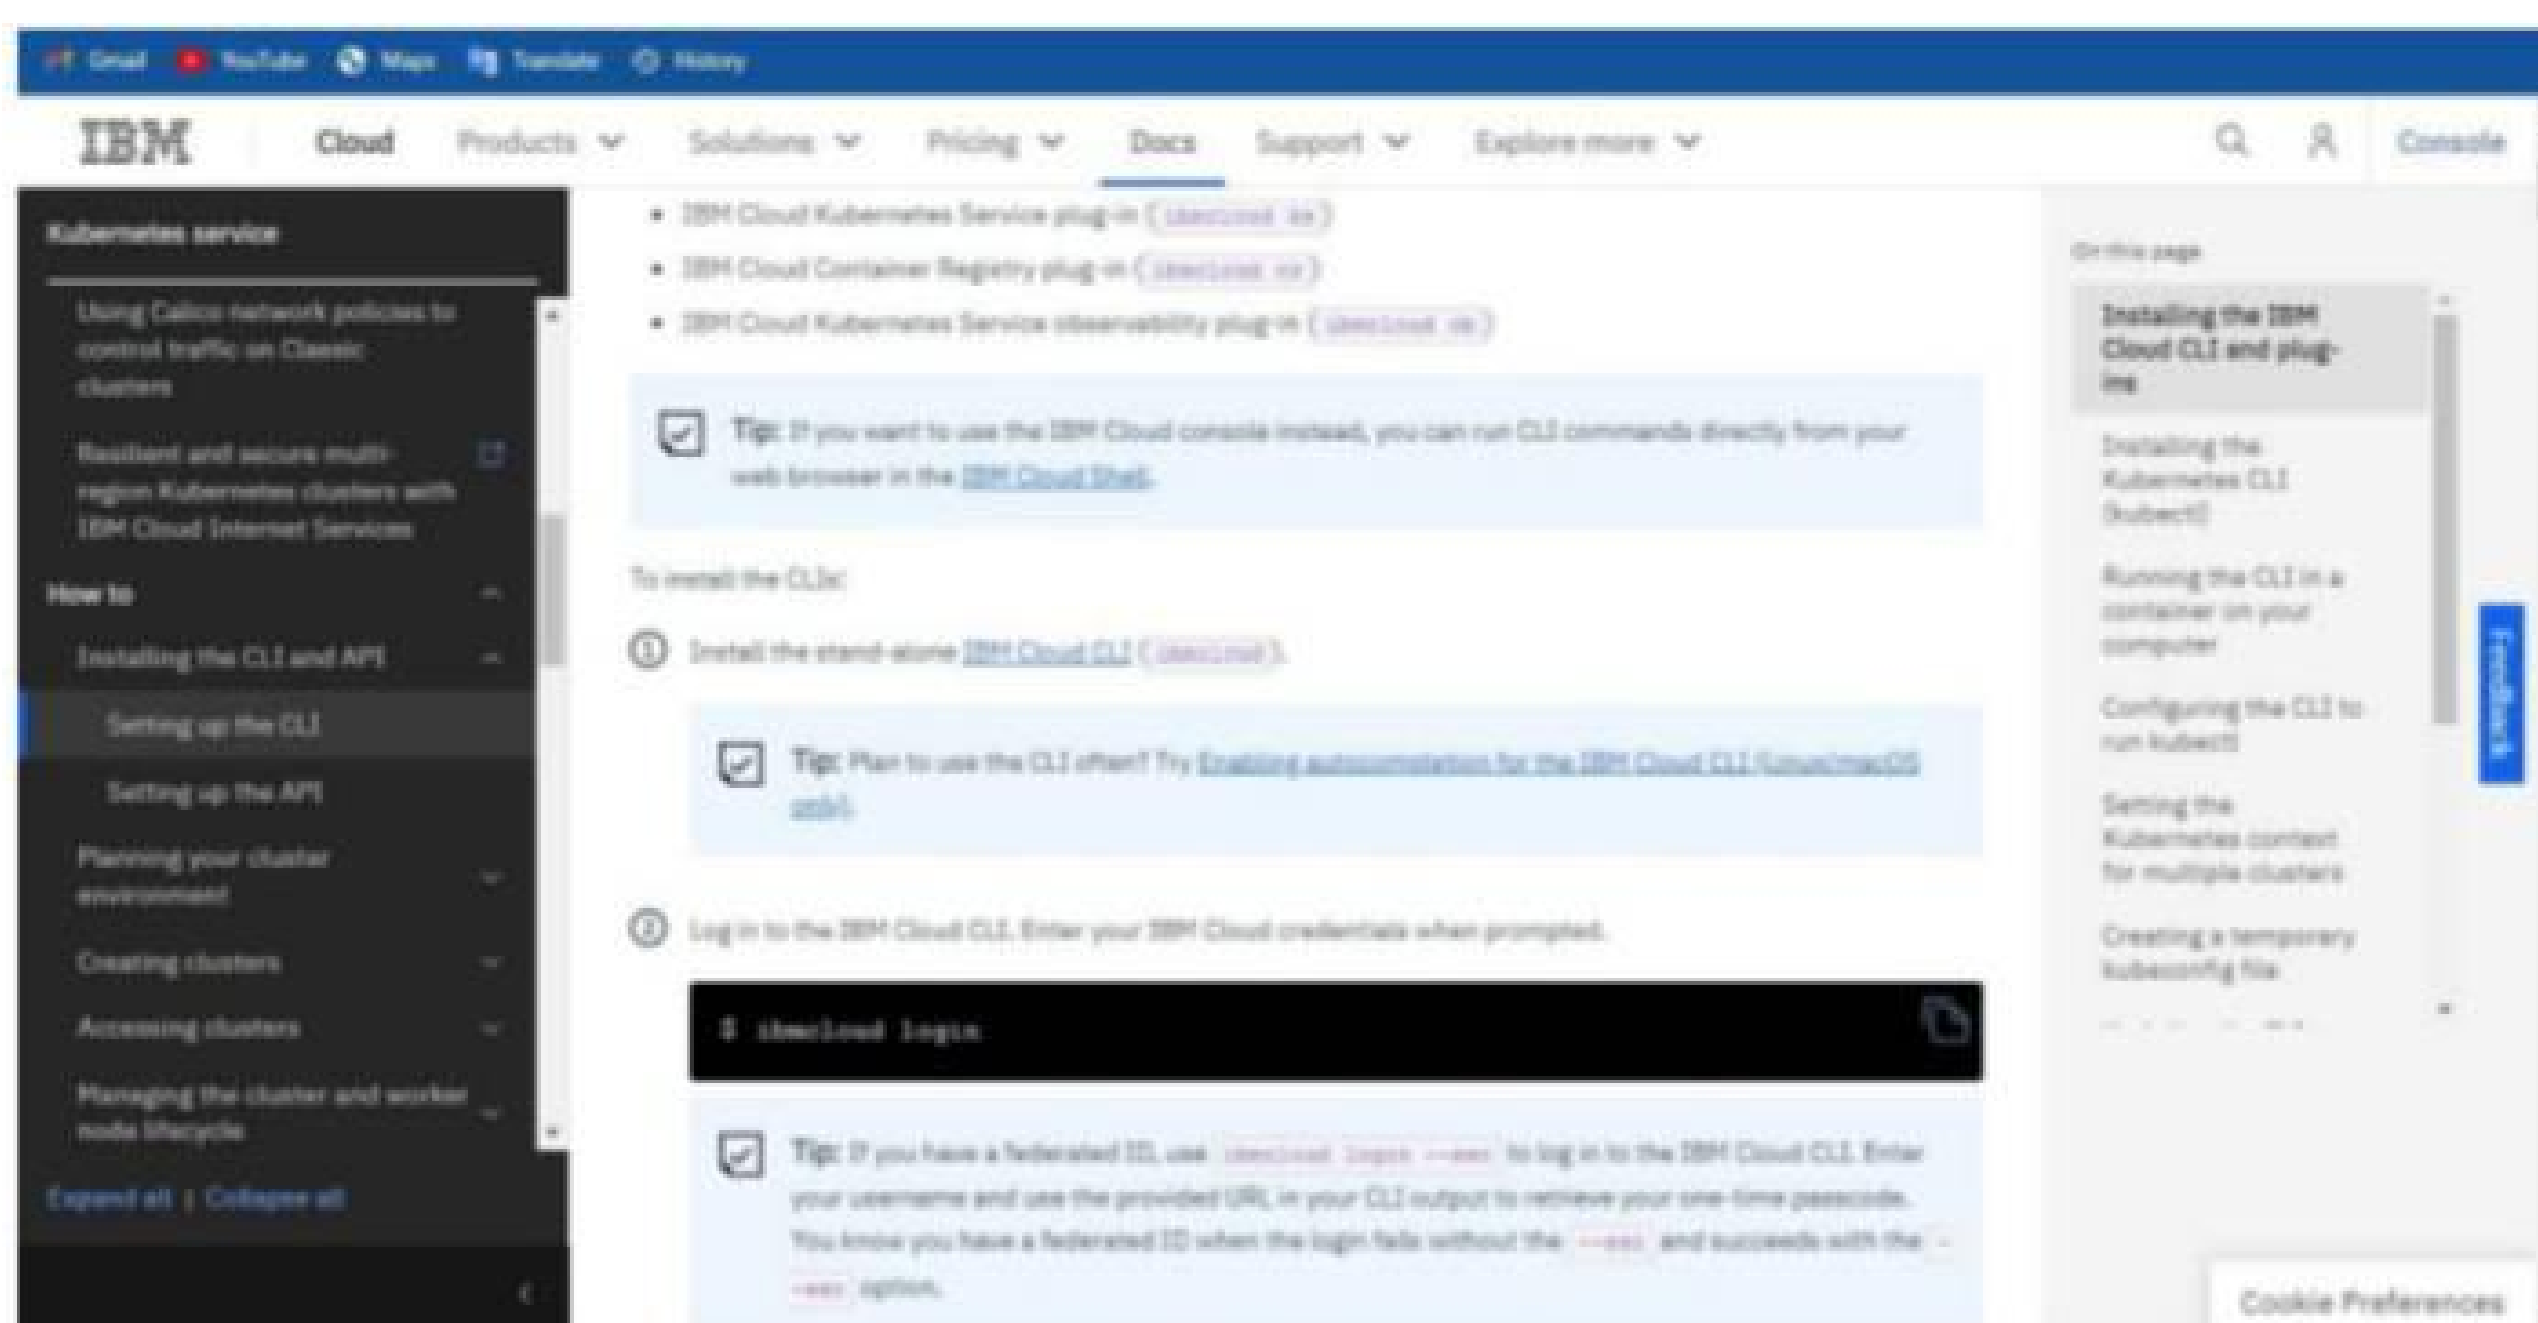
Gmail YouTube Maps Translate History

IBM Cloud Products Solutions Pricing Docs Support Explore more Console

Kubernetes service

Using Calico network policies to control traffic on Classic clusters

Resilient and secure multi-region Kubernetes clusters with IBM Cloud Internet Services

How to

Installing the CLI and API

Setting up the CLI

Setting up the API

Planning your cluster environment

Creating clusters

Accessing clusters

Managing the cluster and worker node lifecycle

Expand all | Collapse all

- IBM Cloud Kubernetes Service plug-in ( ibmcloud ks )
- IBM Cloud Container Registry plug-in ( ibmcloud cr )
- IBM Cloud Kubernetes Service observability plug-in ( ibmcloud ob )

Tip: If you want to use the IBM Cloud console instead, you can run CLI commands directly from your web browser in the IBM Cloud Shell.

To install the CLIs:

1. Install the stand-alone IBM Cloud CLI ( ibmcloud ).

Tip: Plan to use the CLI often? Try Enabling autocompletion for the IBM Cloud CLI (Linux/macOS only).

2. Log in to the IBM Cloud CLI. Enter your IBM Cloud credentials when prompted.

$ ibmcloud login

Tip: If you have a federated ID, use ibmcloud login --sso to log in to the IBM Cloud CLI. Enter your username and use the provided URL in your CLI output to retrieve your one-time passcode. You know you have a federated ID when the login fails without the --sso and succeeds with the --sso option.

On this page

Installing the IBM Cloud CLI and plug-ins

Installing the Kubernetes CLI (kubectl)

Running the CLI in a container on your computer

Configuring the CLI to run kubectl

Setting the Kubernetes context for multiple clusters

Creating a temporary kubeconfig file

Feedback

Cookie Preferences